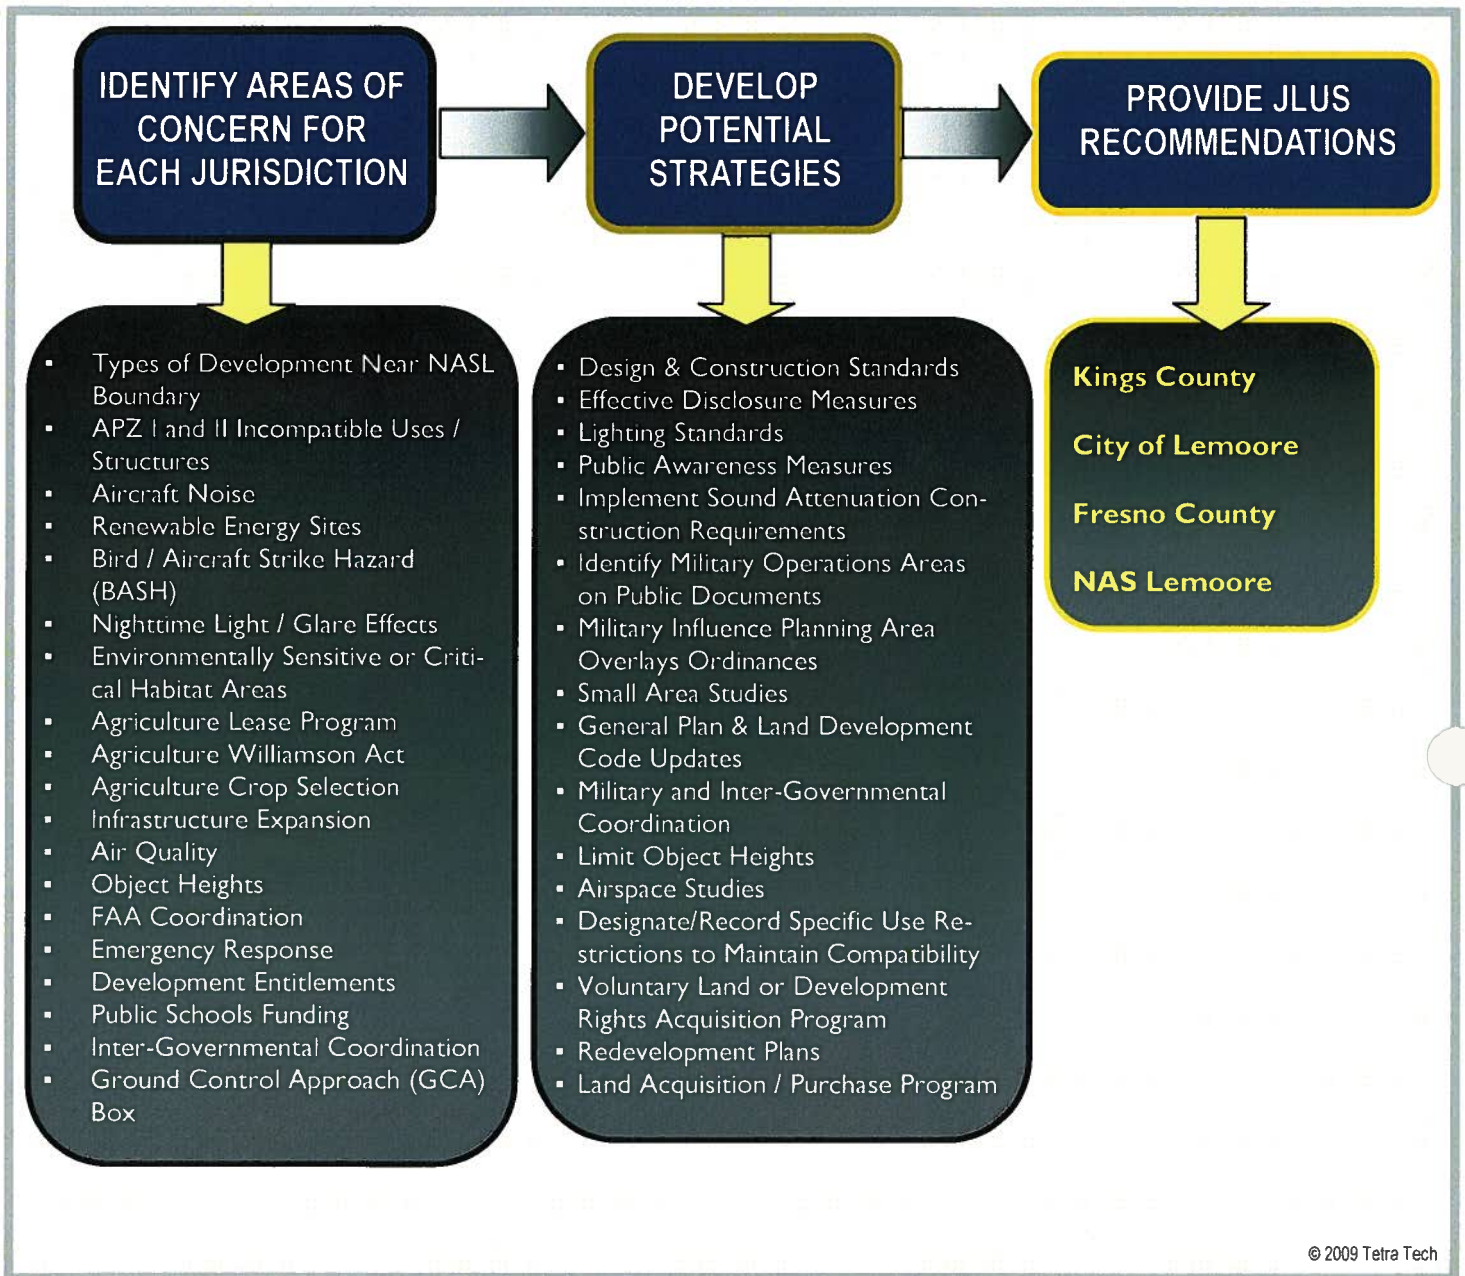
IDENTIFY AREAS OF CONCERN FOR EACH JURISDICTION

DEVELOP POTENTIAL STRATEGIES

PROVIDE JLUS RECOMMENDATIONS

- Types of Development Near NASL Boundary
- APZ I and II Incompatible Uses / Structures
- Aircraft Noise
- Renewable Energy Sites
- Bird / Aircraft Strike Hazard (BASH)
- Nighttime Light / Glare Effects
- Environmentally Sensitive or Critical Habitat Areas
- Agriculture Lease Program
- Agriculture Williamson Act
- Agriculture Crop Selection
- Infrastructure Expansion
- Air Quality
- Object Heights
- FAA Coordination
- Emergency Response
- Development Entitlements
- Public Schools Funding
- Inter-Governmental Coordination
- Ground Control Approach (GCA) Box

- Design & Construction Standards
- Effective Disclosure Measures
- Lighting Standards
- Public Awareness Measures
- Implement Sound Attenuation Construction Requirements
- Identify Military Operations Areas on Public Documents
- Military Influence Planning Area Overlays Ordinances
- Small Area Studies
- General Plan & Land Development Code Updates
- Military and Inter-Governmental Coordination
- Limit Object Heights
- Airspace Studies
- Designate/Record Specific Use Restrictions to Maintain Compatibility
- Voluntary Land or Development Rights Acquisition Program
- Redevelopment Plans
- Land Acquisition / Purchase Program

Kings County

City of Lemoore

Fresno County

NAS Lemoore

© 2009 Tetra Tech